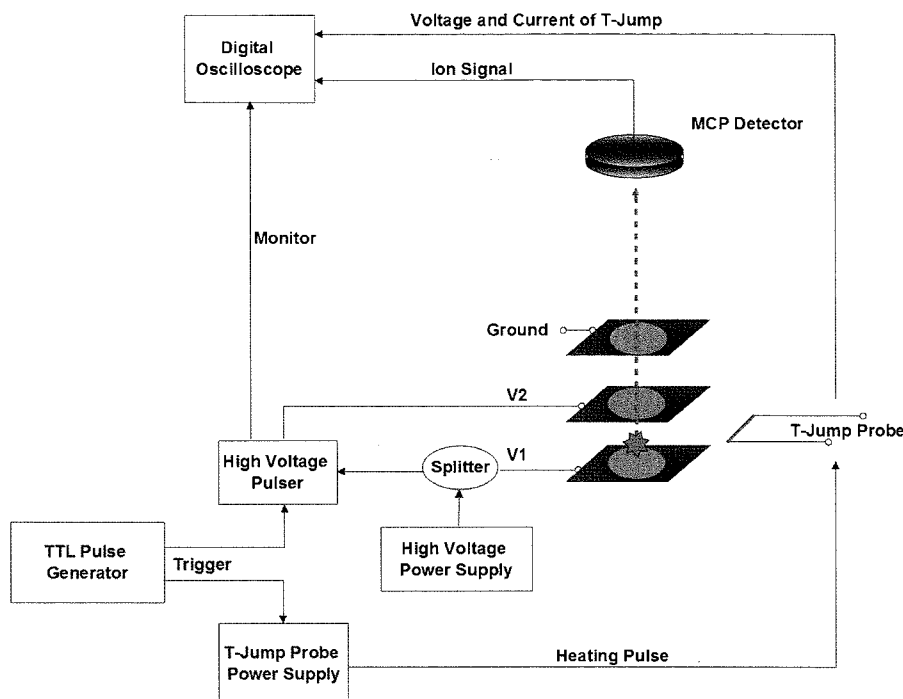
Voltage and Current of T-Jump

Digital Oscilloscope

Ion Signal

MCP Detector

Monitor

Ground

V2

T-Jump Probe

V1

Splitter

High Voltage Pulser

TTL Pulse Generator

Trigger

High Voltage Power Supply

T-Jump Probe Power Supply

Heating Pulse